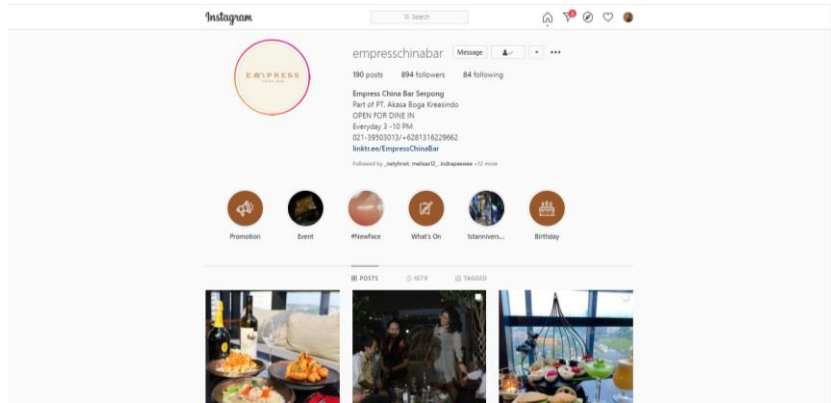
Instagram

Search

1

EMPRESS

empresschinabar Message

190 posts 894 followers 84 following

Empress China Bar Serpong
Part of PT. Akasa Boga Kreasindo
OPEN FOR DINE IN
Everyday 3 -10 PM
021-39503013/+6281316229662
linktr.ee/EmpressChinaBar

Followed by _nelyfrnet, melisaa12_, indrapaaaaa +12 more

Promotion Event #NewFace What's On 1stannivers... Birthday

POSTS IGTV TAGGED